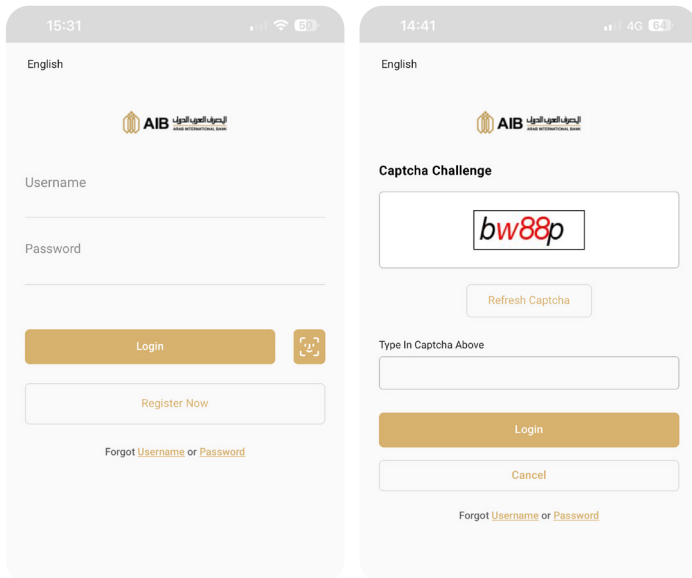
15:31

60

English

AIB المصرف العربي الدولي
ARAB INTERNATIONAL BANK

Username

Password

Login

Register Now

Forgot Username or Password

14:41

4G 64

English

AIB المصرف العربي الدولي
ARAB INTERNATIONAL BANK

Captcha Challenge

bw88p

Refresh Captcha

Type In Captcha Above

Login

Cancel

Forgot Username or Password